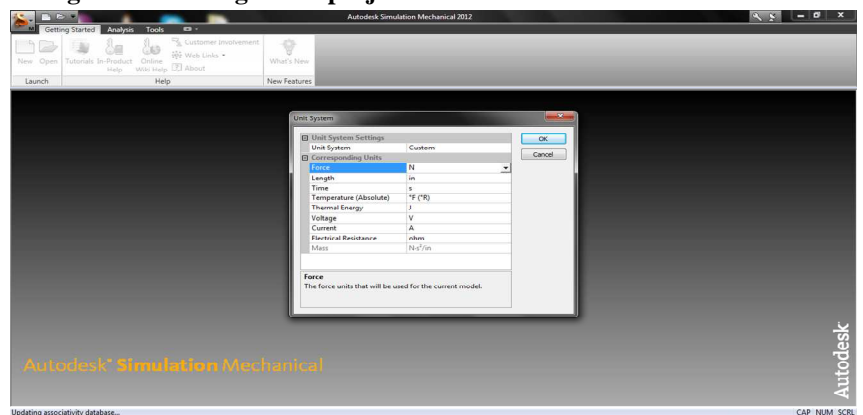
Autodesk Simulation Mechanical 2012

Getting Started Analysis Tools

New Open Tutorials In-Product Help Online Wiki Help Customer Involvement Web Links About What's New

Launch Help New Features

Unit System

| Unit System Settings | |
|---|---|
| Unit System | Custom |
| Corresponding Units | |
| Force | N |
| Length | in |
| Time | s |
| Temperature (Absolute) | °F (°R) |
| Thermal Energy | J |
| Voltage | V |
| Current | A |
| Electrical Resistance | ohm |
| Mass | N-s²/in |

OK

Cancel

Force
The force units that will be used for the current model.

Autodesk® Simulation Mechanical

Autodesk

Updating associativity database...

CAP NUM SCRL